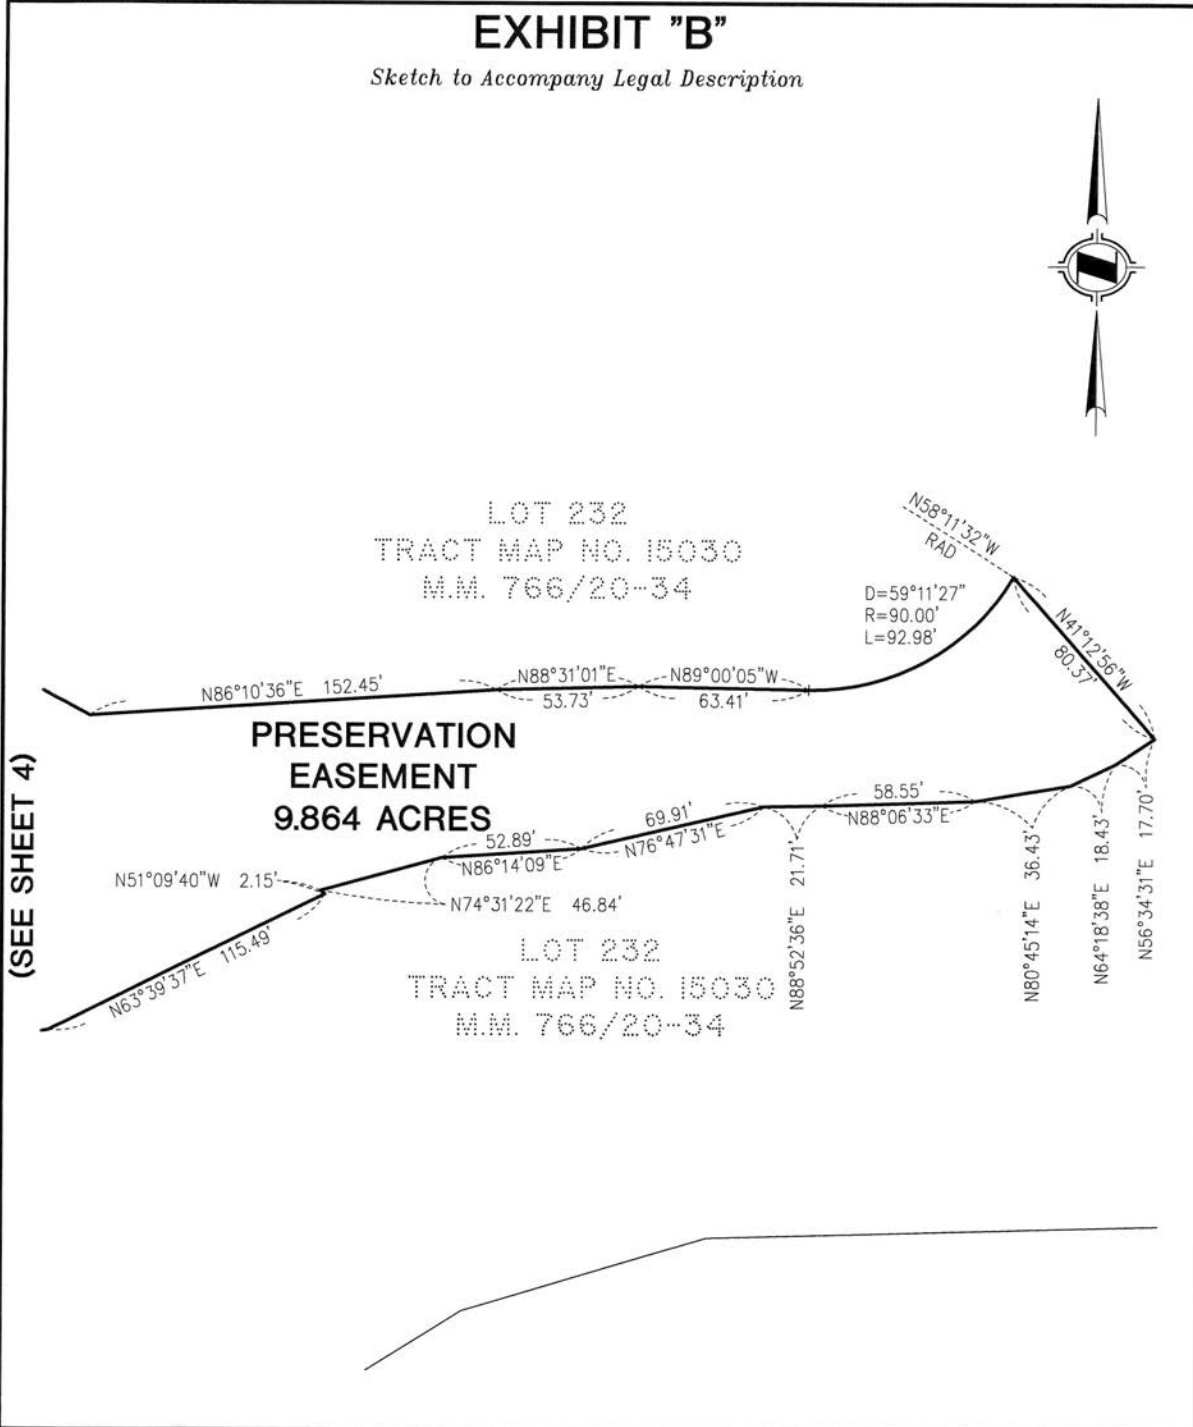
EXHIBIT "B"

Sketch to Accompany Legal Description

LOT 232
TRACT MAP NO. 15030
M.M. 766/20-34

N58°11'32"W
RAD

D=59°11'27"
R=90.00'
L=92.98'

N41°12'56"W
80.37'

N86°10'36"E 152.45'

N88°31'01"E
53.73'

N89°00'05"W
63.41'

PRESERVATION
EASEMENT
9.864 ACRES

(SEE SHEET 4)

58.55'
N88°06'33"E

69.91'
N76°47'31"E

52.89'
N86°14'09"E

N51°09'40"W 2.15'

N74°31'22"E 46.84'

N63°39'37"E 115.49'

N88°52'36"E 21.71'

N80°45'14"E 36.43'

N64°18'38"E 18.43'

N56°34'31"E 17.70'

LOT 232
TRACT MAP NO. 15030
M.M. 766/20-34